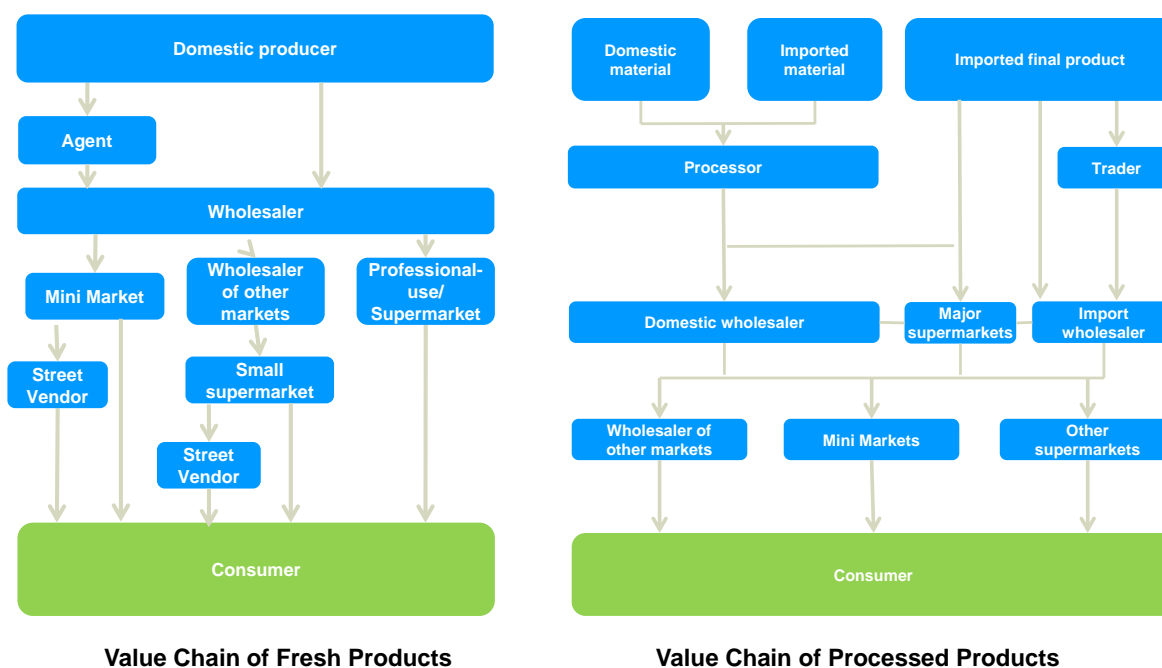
Domestic producer

Agent

Wholesaler

Mini Market

Wholesaler of other markets

Professional-use/ Supermarket

Street Vendor

Small supermarket

Street Vendor

Consumer

Value Chain of Fresh Products

Domestic material

Imported material

Imported final product

Processor

Trader

Domestic wholesaler

Major supermarkets

Import wholesaler

Wholesaler of other markets

Mini Markets

Other supermarkets

Consumer

Value Chain of Processed Products